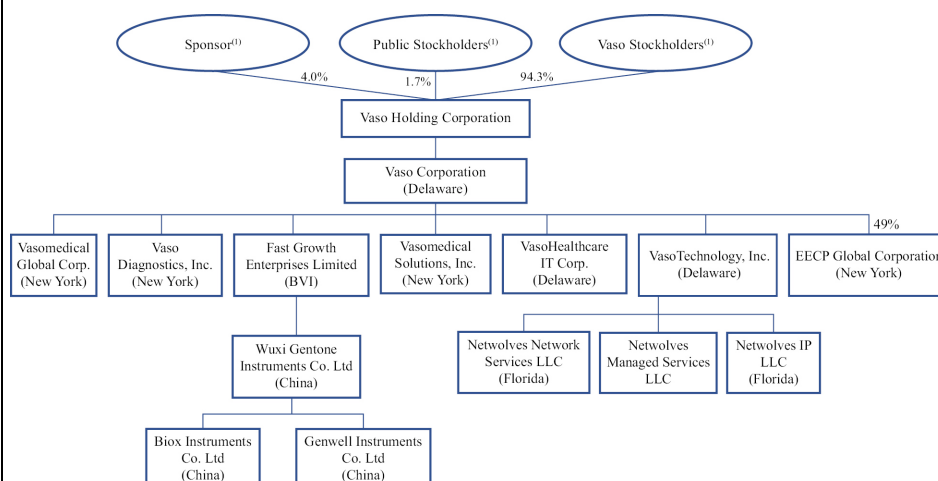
Sponsor$^{(1)}$

Public Stockholders$^{(1)}$

Vaso Stockholders$^{(1)}$

4.0%

1.7%

94.3%

Vaso Holding Corporation

Vaso Corporation (Delaware)

Vasomedical Global Corp. (New York)

Vaso Diagnostics, Inc. (New York)

Fast Growth Enterprises Limited (BVI)

Vasomedical Solutions, Inc. (New York)

VasoHealthcare IT Corp. (Delaware)

VasoTechnology, Inc. (Delaware)

49%

EECP Global Corporation (New York)

Wuxi Gentone Instruments Co. Ltd (China)

Netwolves Network Services LLC (Florida)

Netwolves Managed Services LLC

Netwolves IP LLC (Florida)

Biox Instruments Co. Ltd (China)

Genwell Instruments Co. Ltd (China)